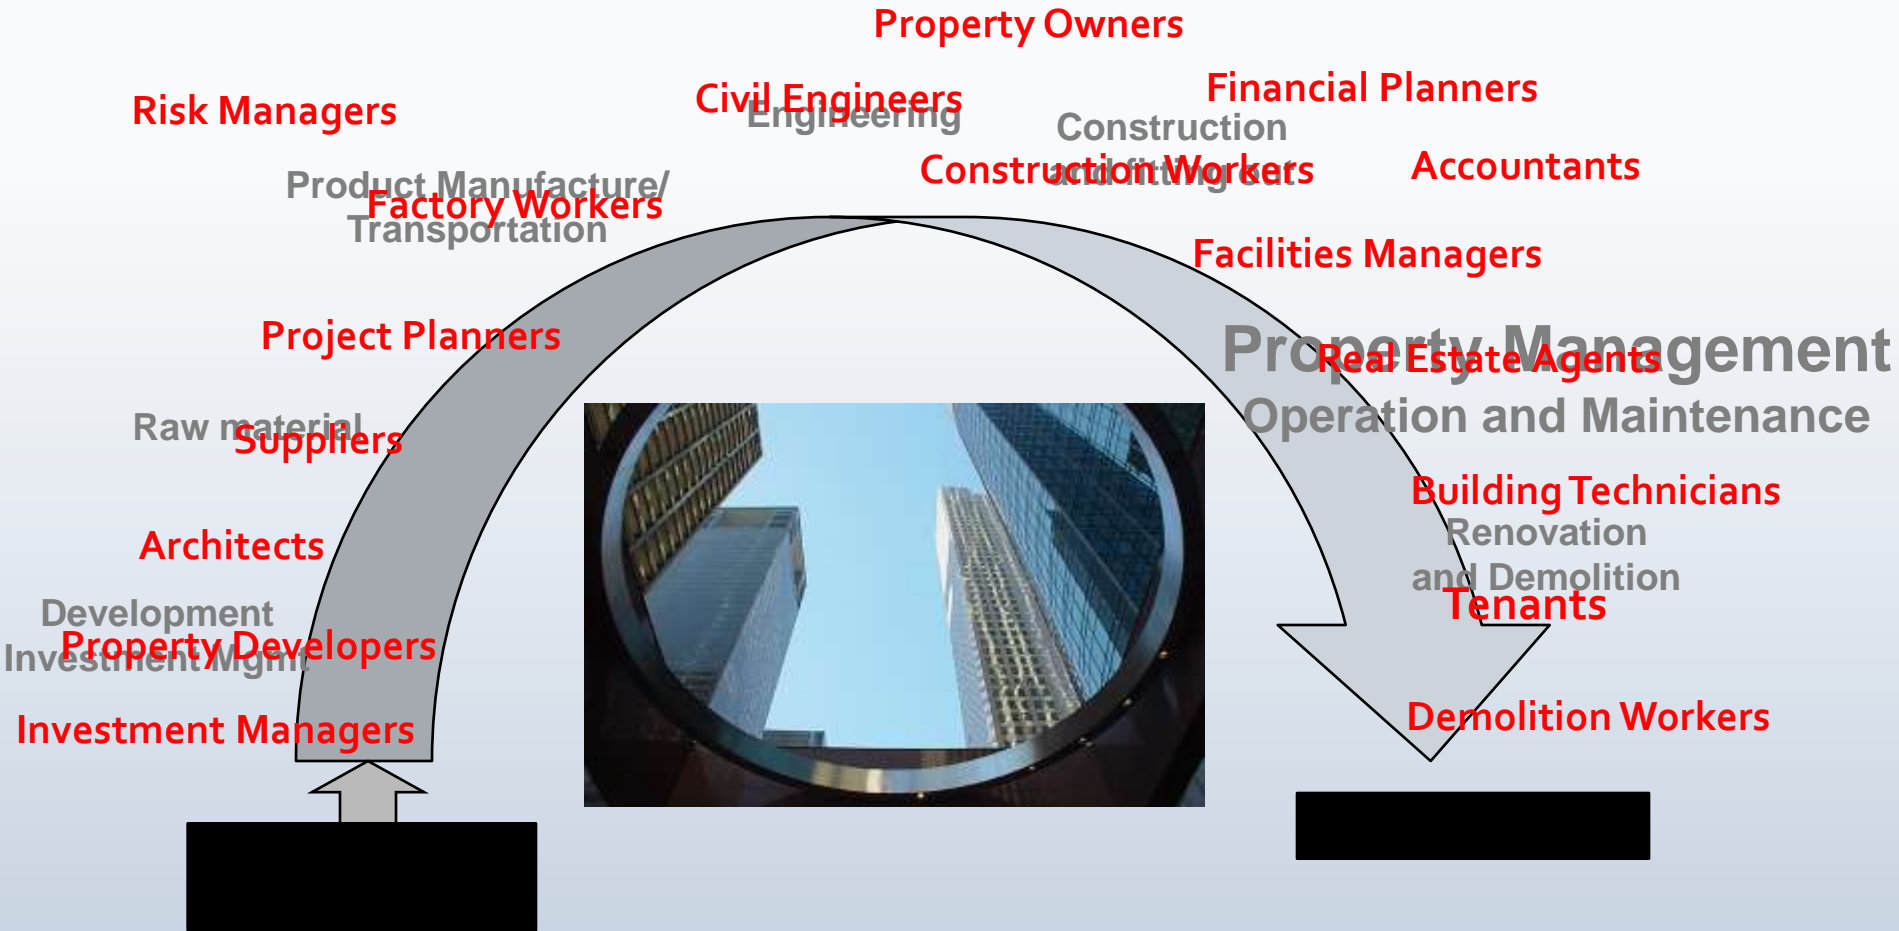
Property Owners

Risk Managers

Civil Engineers
Engineering

Financial Planners

Construction
Construction Workers
and fitting out

Accountants

Product Manufacture/
Factory Workers
Transportation

Facilities Managers

Project Planners

Property Management
Real Estate Agents
Operation and Maintenance

Raw material
Suppliers

Building Technicians
Renovation
and Demolition
Tenants

Architects

Development
Property Developers
Investment Mgmt

Investment Managers

Demolition Workers